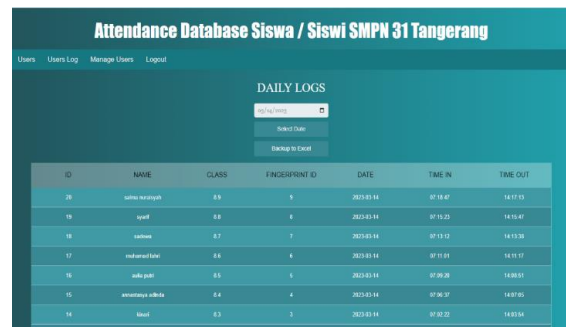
Attendance Database Siswa / Siswi SMPN 31 Tangerang

Users Users Log Manage Users Logout

DAILY LOGS

dd/mm/yyyy

Select Date

Backup to Excel

| ID | NAME | CLASS | FINGERPRINT ID | DATE | TIME IN | TIME OUT |
|---|---|---|---|---|---|---|
| 20 | salma nurasyah | 8.9 | 9 | 2023-03-14 | 07:18:47 | 14:17:13 |
| 19 | syarif | 8.8 | 8 | 2023-03-14 | 07:15:23 | 14:15:47 |
| 18 | sarbeni | 8.7 | 7 | 2023-03-14 | 07:13:12 | 14:13:38 |
| 17 | muhamad fahri | 8.6 | 6 | 2023-03-14 | 07:11:01 | 14:11:17 |
| 16 | aulia putri | 8.5 | 5 | 2023-03-14 | 07:09:28 | 14:09:51 |
| 15 | ammetasya adinda | 8.4 | 4 | 2023-03-14 | 07:06:37 | 14:07:05 |
| 14 | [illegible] | 8.3 | 3 | 2023-03-14 | 07:02:22 | 14:03:54 |